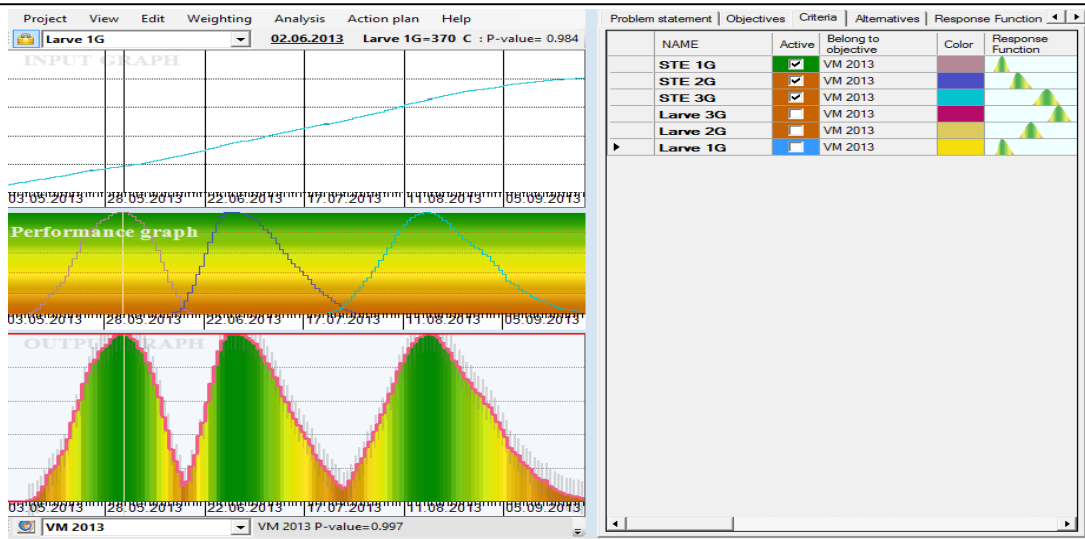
Project View Edit Weighting Analysis Action plan Help

Larve 1G 02.06.2013 Larve 1G=370 C : P-value= 0.984

INPUT GRAPH

03.05.2013 28.05.2013 22.06.2013 17.07.2013 11.08.2013 05.09.2013

Performance graph

03.05.2013 28.05.2013 22.06.2013 17.07.2013 11.08.2013 05.09.2013

OUTPUT GRAPH

03.05.2013 28.05.2013 22.06.2013 17.07.2013 11.08.2013 05.09.2013

VM 2013 VM 2013 P-value=0.997

Problem statement | Objectives | Criteria | Alternatives | Response Function

| | NAME | Active | Belong to objective | Color | Response Function |
|---|---|---|---|---|---|
| | STE 1G | ☑ | VM 2013 | | |
| | STE 2G | ☑ | VM 2013 | | |
| | STE 3G | ☑ | VM 2013 | | |
| | Larve 3G | ☐ | VM 2013 | | |
| | Larve 2G | ☐ | VM 2013 | | |
| ▸ | Larve 1G | ☐ | VM 2013 | | |